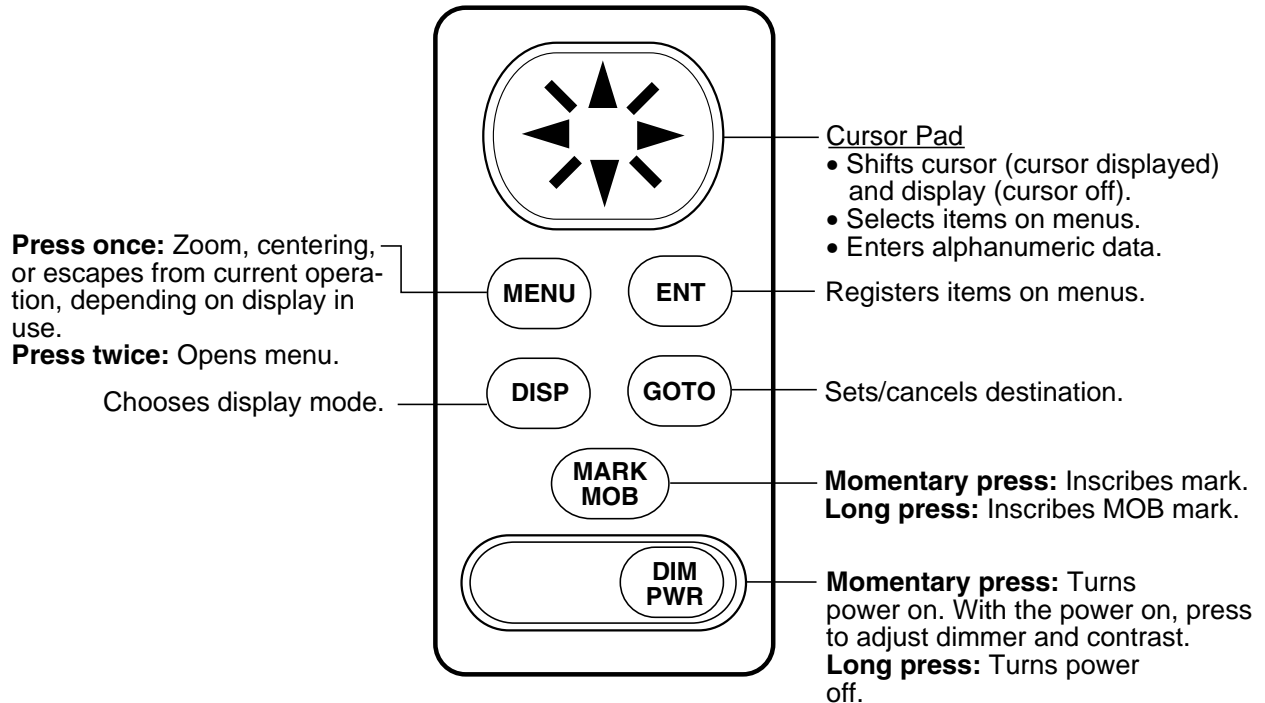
Cursor Pad
• Shifts cursor (cursor displayed) and display (cursor off).
• Selects items on menus.
• Enters alphanumeric data.

**Press once:** Zoom, centering, or escapes from current operation, depending on display in use.
**Press twice:** Opens menu.

MENU

ENT

Registers items on menus.

Chooses display mode.

DISP

GOTO

Sets/cancels destination.

MARK MOB

**Momentary press:** Inscribes mark.
**Long press:** Inscribes MOB mark.

DIM PWR

**Momentary press:** Turns power on. With the power on, press to adjust dimmer and contrast.
**Long press:** Turns power off.